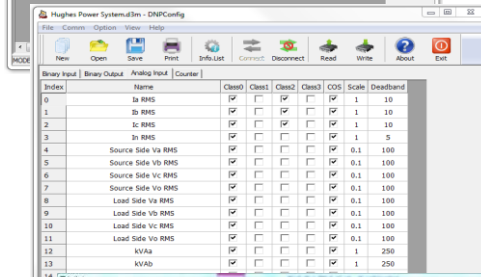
Hughes Power System.d3m - DNPConfig

File Comm Option View Help

New Open Save Print Info.List Connect Disconnect Read Write About Exit

Binary Input | Binary Output | Analog Input | Counter

| Index | Name | Class0 | Class1 | Class2 | Class3 | COS | Scale | Deadband |
|---|---|---|---|---|---|---|---|---|
| 0 | Ia RMS | ☑ | ☐ | ☑ | ☐ | ☑ | 1 | 10 |
| 1 | Ib RMS | ☑ | ☐ | ☑ | ☐ | ☑ | 1 | 10 |
| 2 | Ic RMS | ☑ | ☐ | ☑ | ☐ | ☑ | 1 | 10 |
| 3 | In RMS | ☑ | ☐ | ☑ | ☐ | ☑ | 1 | 5 |
| 4 | Source Side Va RMS | ☑ | ☐ | ☐ | ☐ | ☑ | 0.1 | 100 |
| 5 | Source Side Vb RMS | ☑ | ☐ | ☐ | ☐ | ☑ | 0.1 | 100 |
| 6 | Source Side Vc RMS | ☑ | ☐ | ☐ | ☐ | ☑ | 0.1 | 100 |
| 7 | Source Side Vo RMS | ☑ | ☐ | ☐ | ☐ | ☑ | 0.1 | 100 |
| 8 | Load Side Va RMS | ☑ | ☐ | ☐ | ☐ | ☑ | 0.1 | 100 |
| 9 | Load Side Vb RMS | ☑ | ☐ | ☐ | ☐ | ☑ | 0.1 | 100 |
| 10 | Load Side Vc RMS | ☑ | ☐ | ☐ | ☐ | ☑ | 0.1 | 100 |
| 11 | Load Side Vo RMS | ☑ | ☐ | ☐ | ☐ | ☑ | 0.1 | 100 |
| 12 | kVAa | ☑ | ☐ | ☐ | ☐ | ☑ | 1 | 250 |
| 13 | kVAb | ☑ | ☐ | ☐ | ☐ | ☑ | 1 | 250 |
| 14 | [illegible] | | | | | | | |